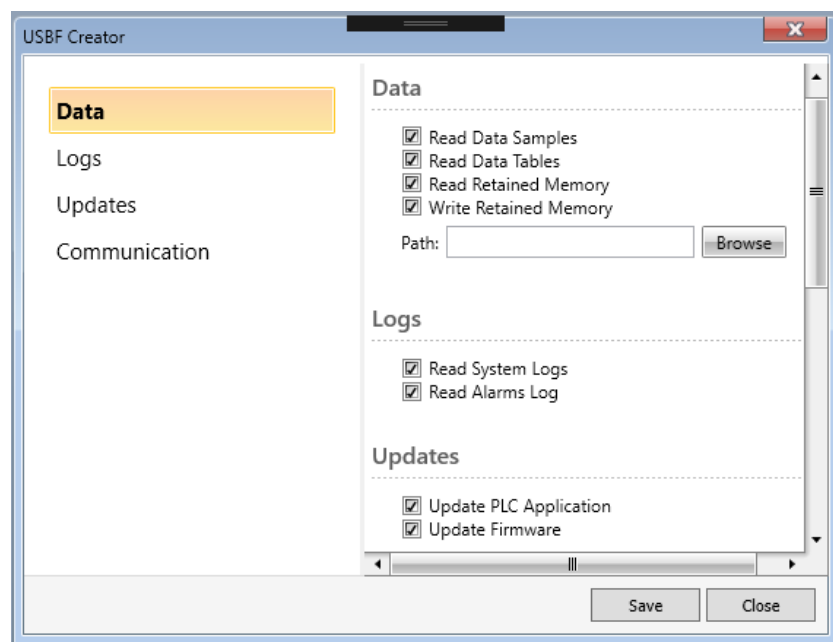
USBF Creator

Data
Logs
Updates
Communication

Data

Read Data Samples
Read Data Tables
Read Retained Memory
Write Retained Memory

Path: Browse

Logs

Read System Logs
Read Alarms Log

Updates

Update PLC Application
Update Firmware

Save Close